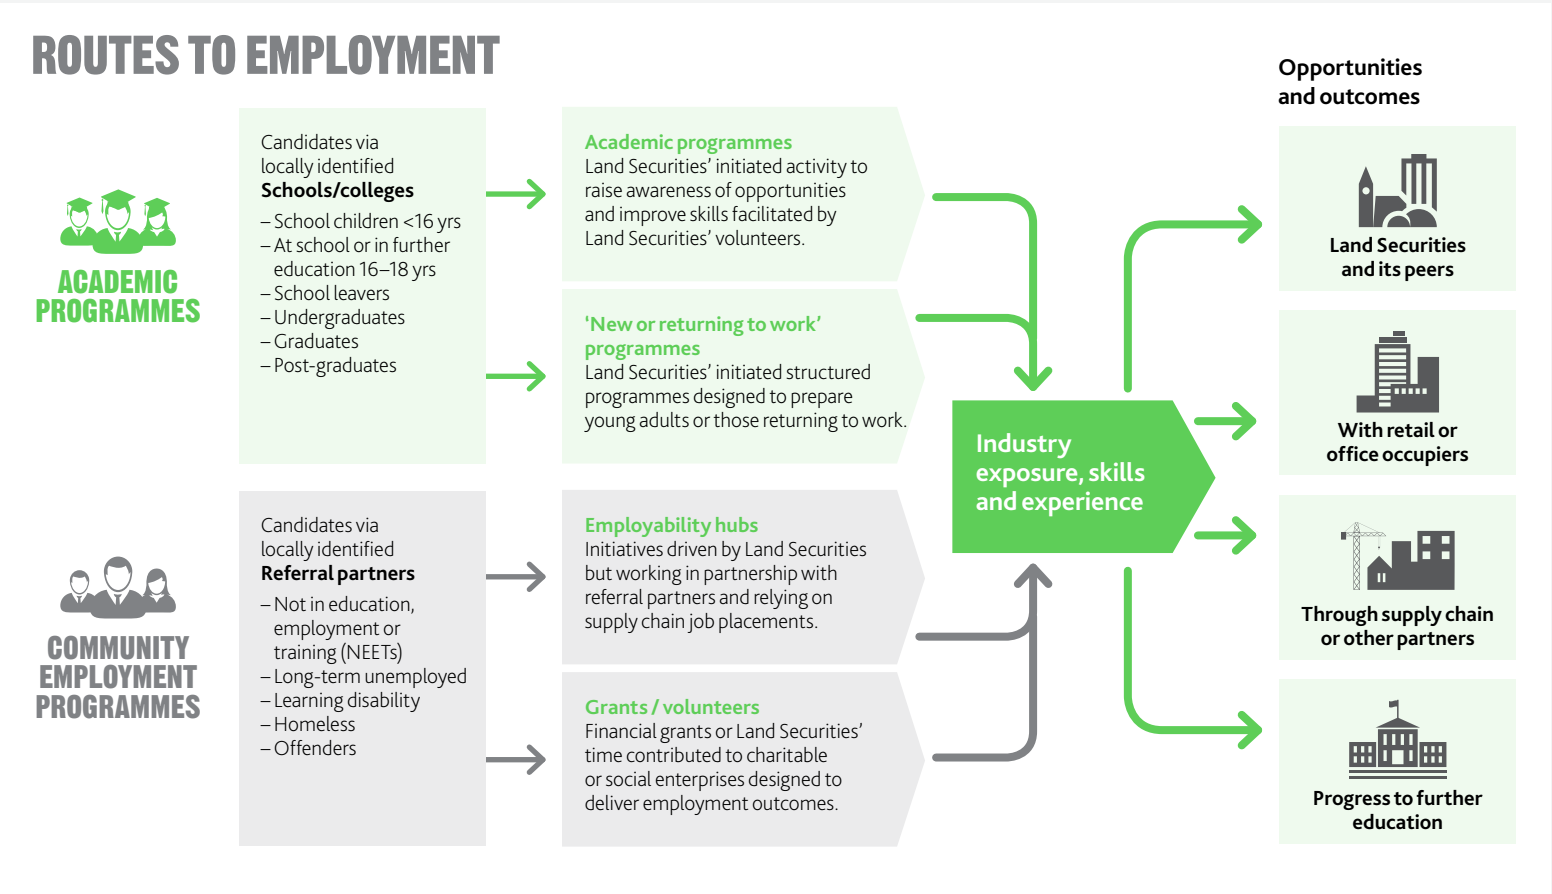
ROUTES TO EMPLOYMENT

ACADEMIC PROGRAMMES

Candidates via locally identified **Schools/colleges**

– School children <16 yrs
– At school or in further education 16–18 yrs
– School leavers
– Undergraduates
– Graduates
– Post-graduates

Academic programmes
Land Securities' initiated activity to raise awareness of opportunities and improve skills facilitated by Land Securities' volunteers.

'New or returning to work' programmes
Land Securities' initiated structured programmes designed to prepare young adults or those returning to work.

COMMUNITY EMPLOYMENT PROGRAMMES

Candidates via locally identified **Referral partners**

– Not in education, employment or training (NEETs)
– Long-term unemployed
– Learning disability
– Homeless
– Offenders

Employability hubs
Initiatives driven by Land Securities but working in partnership with referral partners and relying on supply chain job placements.

Grants / volunteers
Financial grants or Land Securities' time contributed to charitable or social enterprises designed to deliver employment outcomes.

Industry exposure, skills and experience

Opportunities and outcomes

Land Securities and its peers

With retail or office occupiers

Through supply chain or other partners

Progress to further education